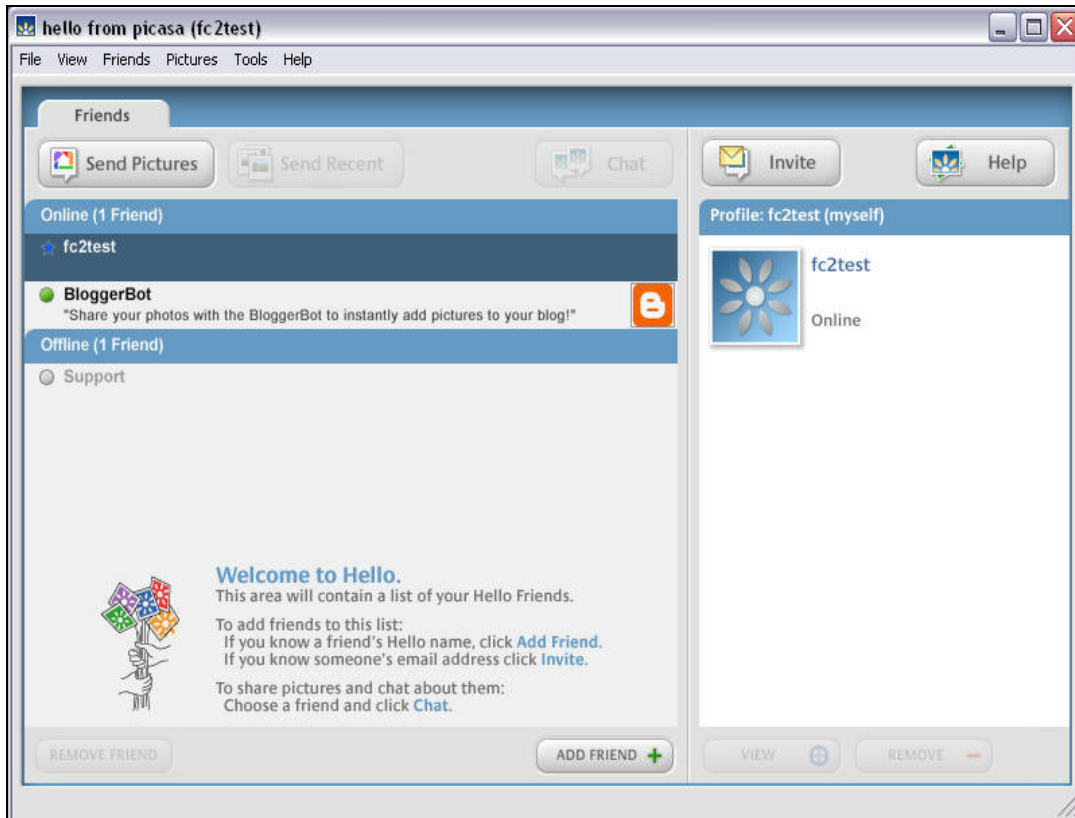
hello from picasa (fc2test)

File View Friends Pictures Tools Help

Friends

Send Pictures Send Recent Chat

Invite Help

Online (1 Friend)

fc2test

BloggerBot
"Share your photos with the BloggerBot to instantly add pictures to your blog!"

Offline (1 Friend)

Support

Profile: fc2test (myself)

fc2test

Online

Welcome to Hello.
This area will contain a list of your Hello Friends.

To add friends to this list:
If you know a friend's Hello name, click Add Friend.
If you know someone's email address click Invite.

To share pictures and chat about them:
Choose a friend and click Chat.

REMOVE FRIEND

ADD FRIEND +

VIEW

REMOVE −